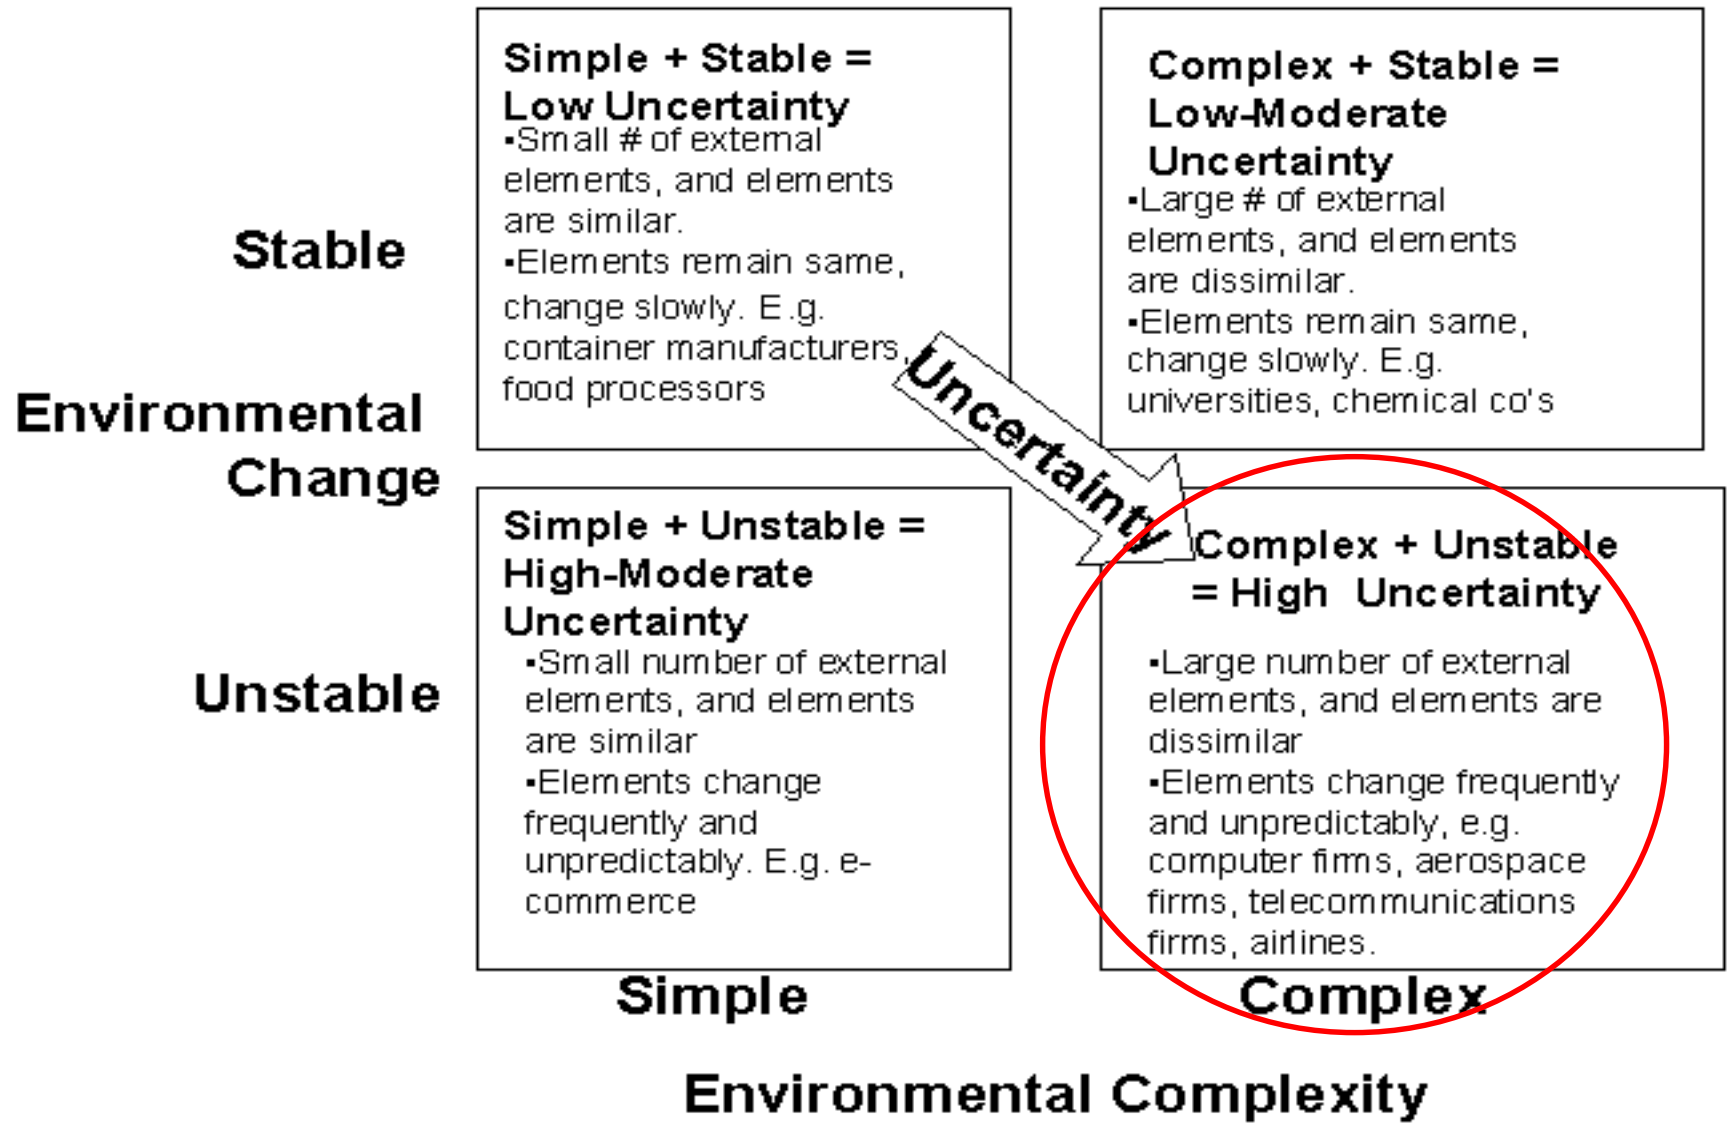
Stable

Environmental Change

Unstable

Simple + Stable = Low Uncertainty
▪Small # of external elements, and elements are similar.
▪Elements remain same, change slowly. E.g. container manufacturers, food processors

Complex + Stable = Low-Moderate Uncertainty
▪Large # of external elements, and elements are dissimilar.
▪Elements remain same, change slowly. E.g. universities, chemical co's

Uncertainty

Simple + Unstable = High-Moderate Uncertainty
▪Small number of external elements, and elements are similar
▪Elements change frequently and unpredictably. E.g. e-commerce

Complex + Unstable = High Uncertainty
▪Large number of external elements, and elements are dissimilar
▪Elements change frequently and unpredictably, e.g. computer firms, aerospace firms, telecommunications firms, airlines.

Simple

Complex

Environmental Complexity